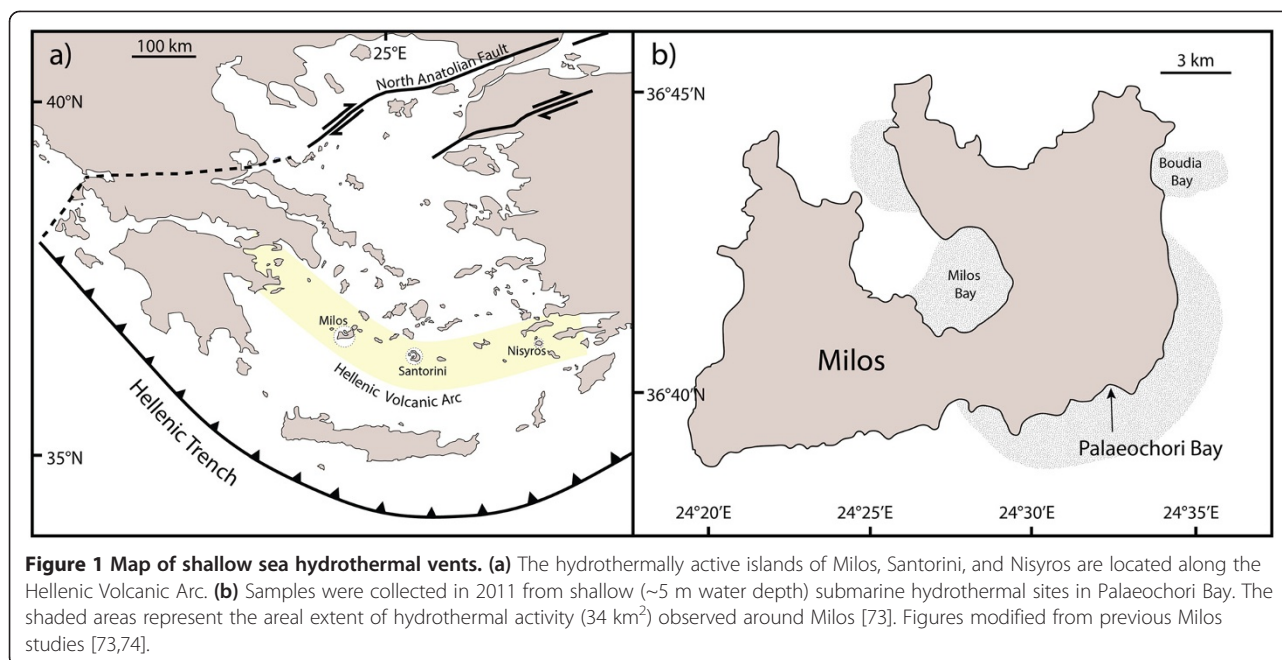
a)

100 km

25°E

40°N

North Anatolian Fault

Milos

Santorini

Nisyros

Hellenic Volcanic Arc

Hellenic Trench

35°N

b)

3 km

36°45′N

Boudia Bay

Milos Bay

Milos

36°40′N

Palaeochori Bay

24°20′E

24°25′E

24°30′E

24°35′E

**Figure 1 Map of shallow sea hydrothermal vents. (a)** The hydrothermally active islands of Milos, Santorini, and Nisyros are located along the Hellenic Volcanic Arc. **(b)** Samples were collected in 2011 from shallow (~5 m water depth) submarine hydrothermal sites in Palaeochori Bay. The shaded areas represent the areal extent of hydrothermal activity (34 km$^2$) observed around Milos [73]. Figures modified from previous Milos studies [73,74].